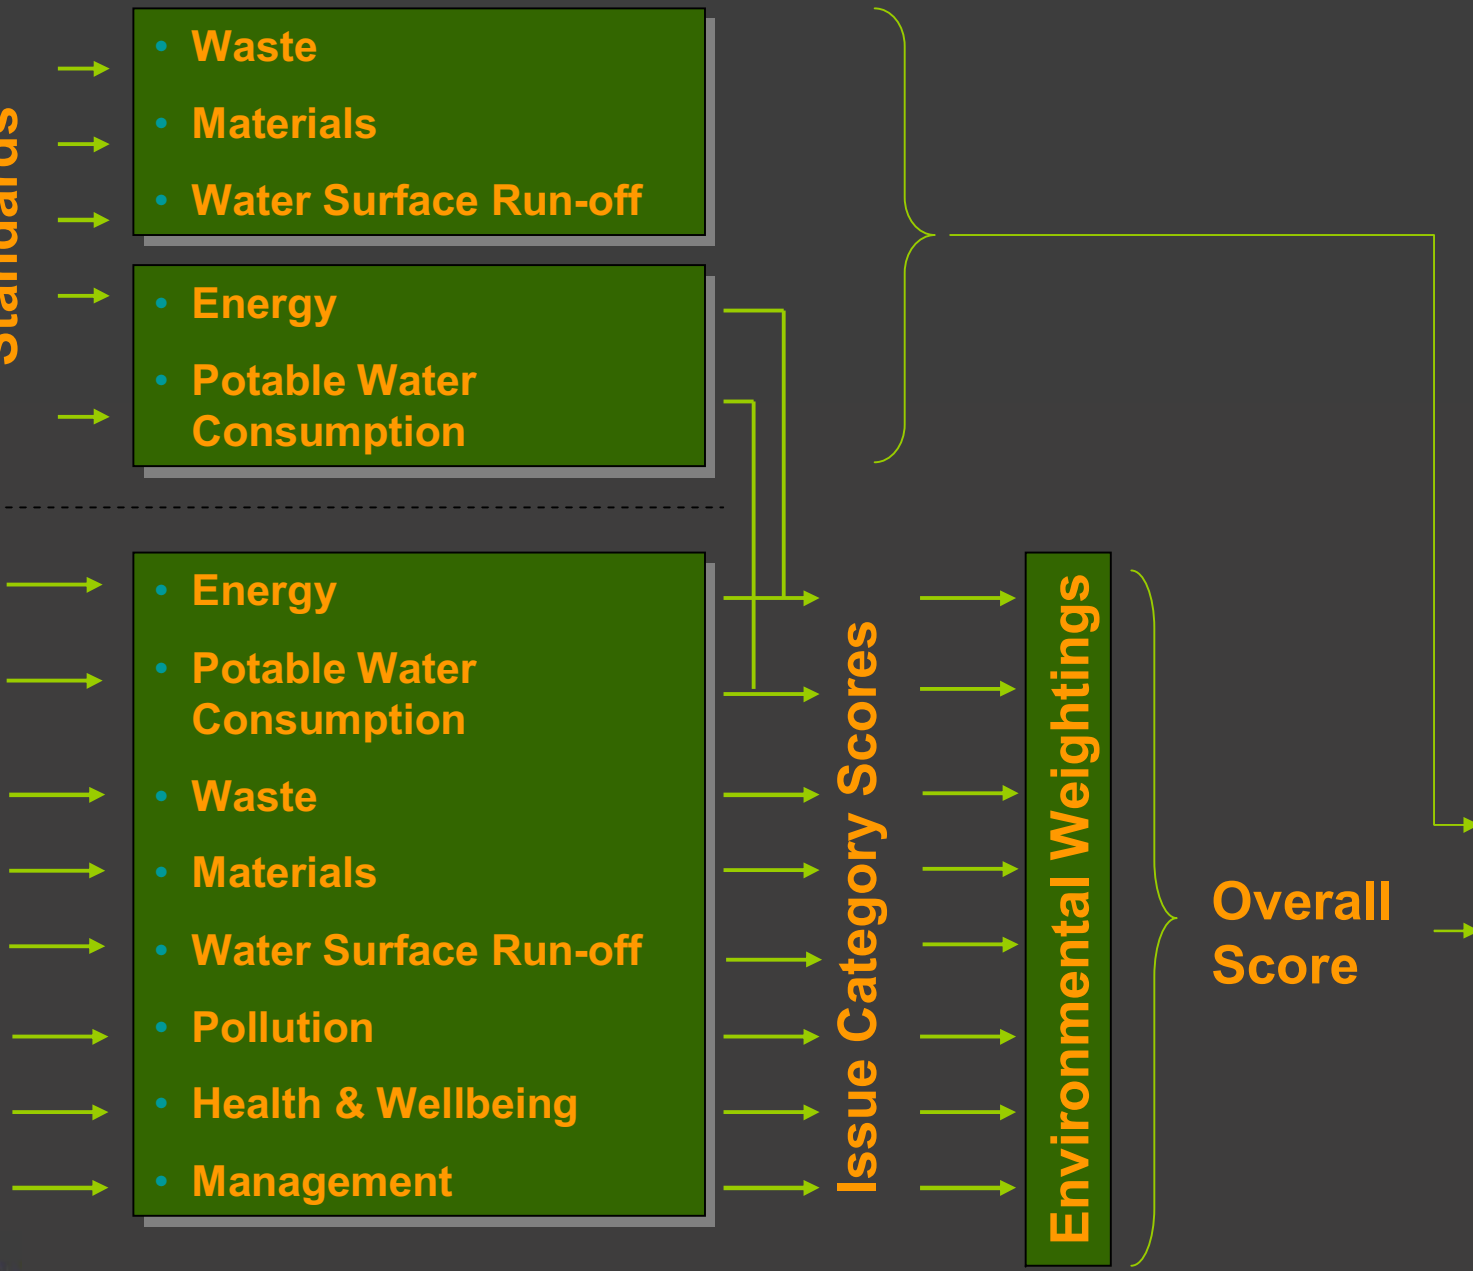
Standards

Waste
Materials
Water Surface Run-off

Energy
Potable Water Consumption

Energy
Potable Water Consumption
Waste
Materials
Water Surface Run-off
Pollution
Health & Wellbeing
Management

Issue Category Scores

Environmental Weightings

Overall Score